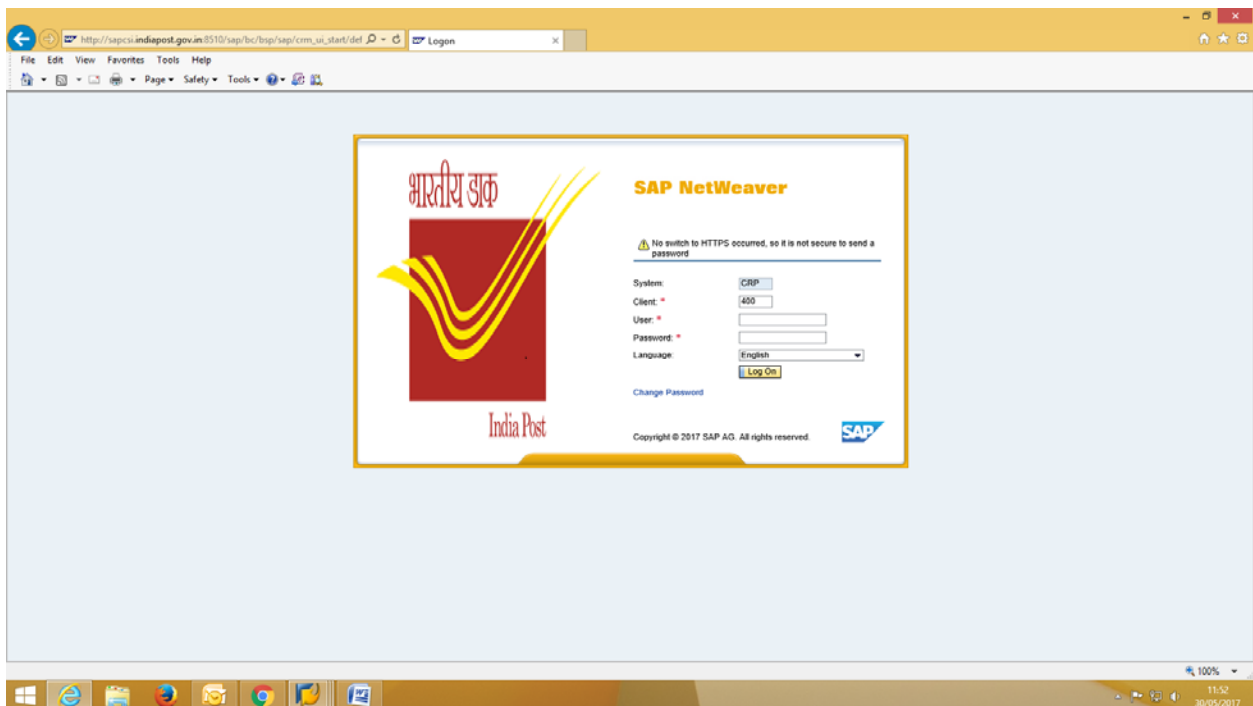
http://sapcsi.indiapost.gov.in:8510/sap/bc/bsp/sap/crm_ui_start/def
Logon

File Edit View Favorites Tools Help
Page Safety Tools

भारतीय डाक

India Post

SAP NetWeaver

No switch to HTTPS occurred, so it is not secure to send a password

System: CRP
Client: * 400
User: *
Password: *
Language: English

Log On

Change Password

Copyright © 2017 SAP AG. All rights reserved.

SAP

100%

11:52
30/05/2017